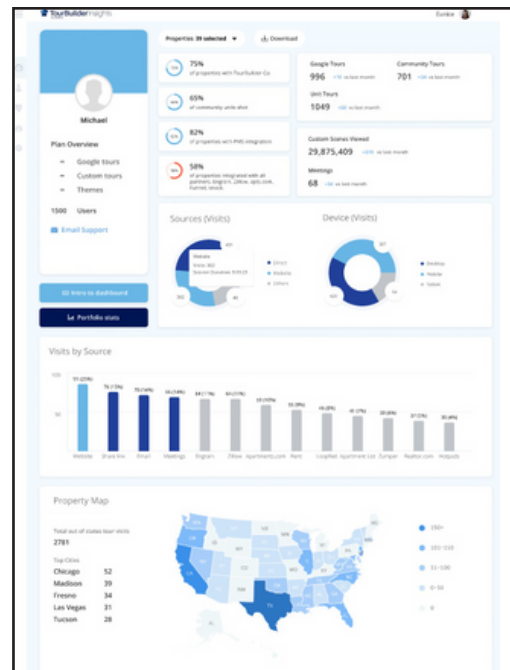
TourBuilder Insights

Eunice

Michael

Plan Overview

Google tours

Custom tours

Themes

1500 Users

Email Support

Intro to dashboard

Portfolio stats

Properties: 39 selected

Download

75%
of properties with TourBuilder Go

65%
of community units shot

82%
of properties with PMS integration

58%
of properties integrated with all partners (Engrain, 28Rw, Sptc.com, Funnel, Knock)

Google Tours
996

Community Tours
701

Unit Tours
1049

Custom Scenes Viewed
29,875,409

Meetings
68

Sources (Visits)

Direct
Website
Others

Device (Visits)

Desktop
Mobile
Tablet

Visits by Source

Website
Share link
Email
Meetings
Program
Zillow
Apartments.com
Rent
Craigslist
Apartment List
Zumper
Realtor.com
Hotpads

Property Map

Total out of states tour visits
2781

Top Cities
Chicago 52
Madison 39
Fresno 34
Las Vegas 31
Tucson 28

150+
101-150
51-100
0-50
0